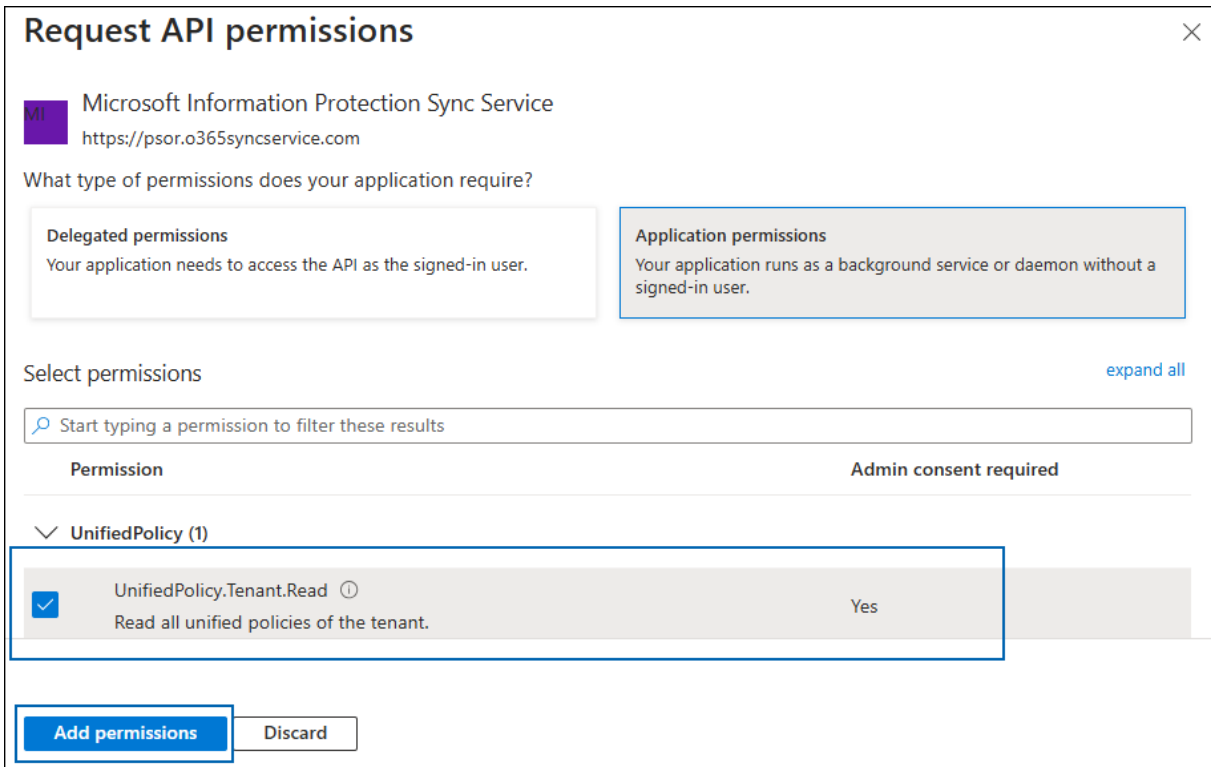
Request API permissions

×

MI

Microsoft Information Protection Sync Service
https://psor.o365syncservice.com

What type of permissions does your application require?

Delegated permissions
Your application needs to access the API as the signed-in user.

Application permissions
Your application runs as a background service or daemon without a signed-in user.

Select permissions

expand all

Start typing a permission to filter these results

| Permission | Admin consent required |
|---|---|
| UnifiedPolicy (1) | |
| UnifiedPolicy.Tenant.Read ⓘ Read all unified policies of the tenant. | Yes |

Add permissions

Discard